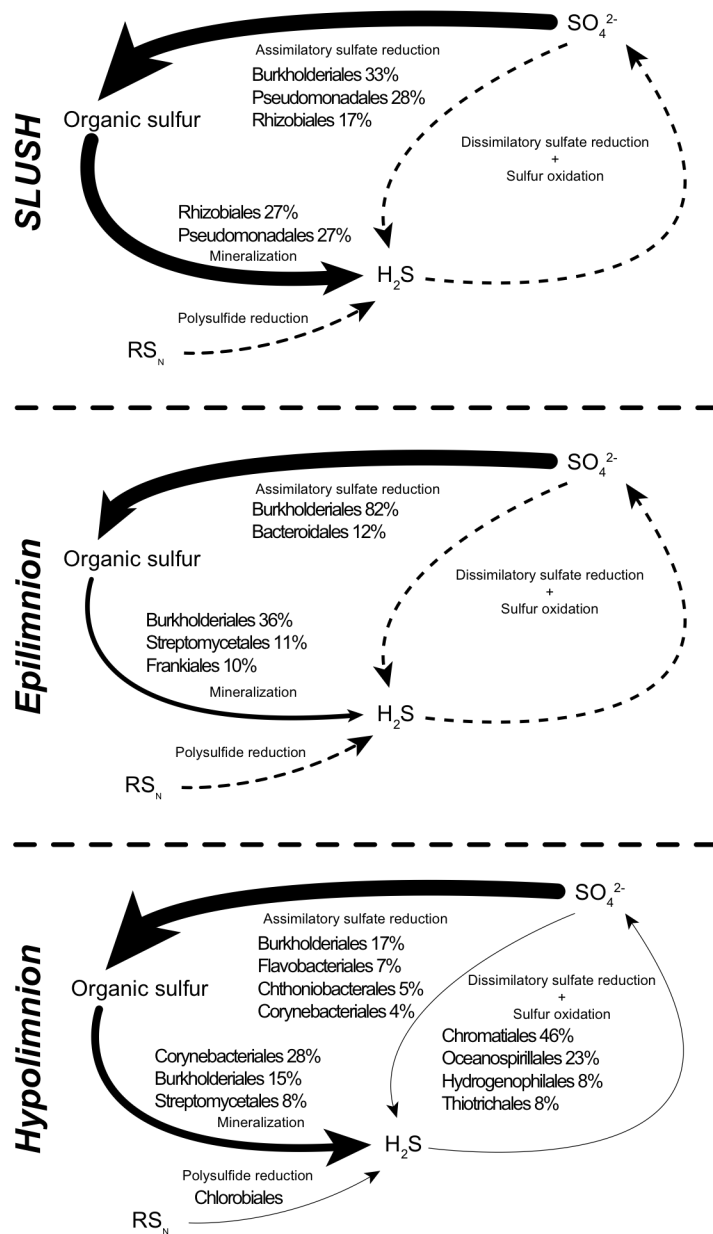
SLUSH

$SO_4^{2-}$

Assimilatory sulfate reduction
Burkholderiales 33%
Pseudomonadales 28%
Rhizobiales 17%

Organic sulfur

Dissimilatory sulfate reduction
+
Sulfur oxidation

Rhizobiales 27%
Pseudomonadales 27%
Mineralization

$H_2S$

Polysulfide reduction

$RS_N$

Epilimnion

$SO_4^{2-}$

Assimilatory sulfate reduction
Burkholderiales 82%
Bacteroidales 12%

Organic sulfur

Dissimilatory sulfate reduction
+
Sulfur oxidation

Burkholderiales 36%
Streptomycetales 11%
Frankiales 10%

Mineralization

$H_2S$

Polysulfide reduction

$RS_N$

Hypolimnion

$SO_4^{2-}$

Assimilatory sulfate reduction
Burkholderiales 17%
Flavobacteriales 7%
Chthoniobacterales 5%
Corynebacteriales 4%

Organic sulfur

Dissimilatory sulfate reduction
+
Sulfur oxidation

Chromatiales 46%
Oceanospirillales 23%
Hydrogenophilales 8%
Thiotrichales 8%

Corynebacteriales 28%
Burkholderiales 15%
Streptomycetales 8%
Mineralization

$H_2S$

Polysulfide reduction
Chlorobiales

$RS_N$